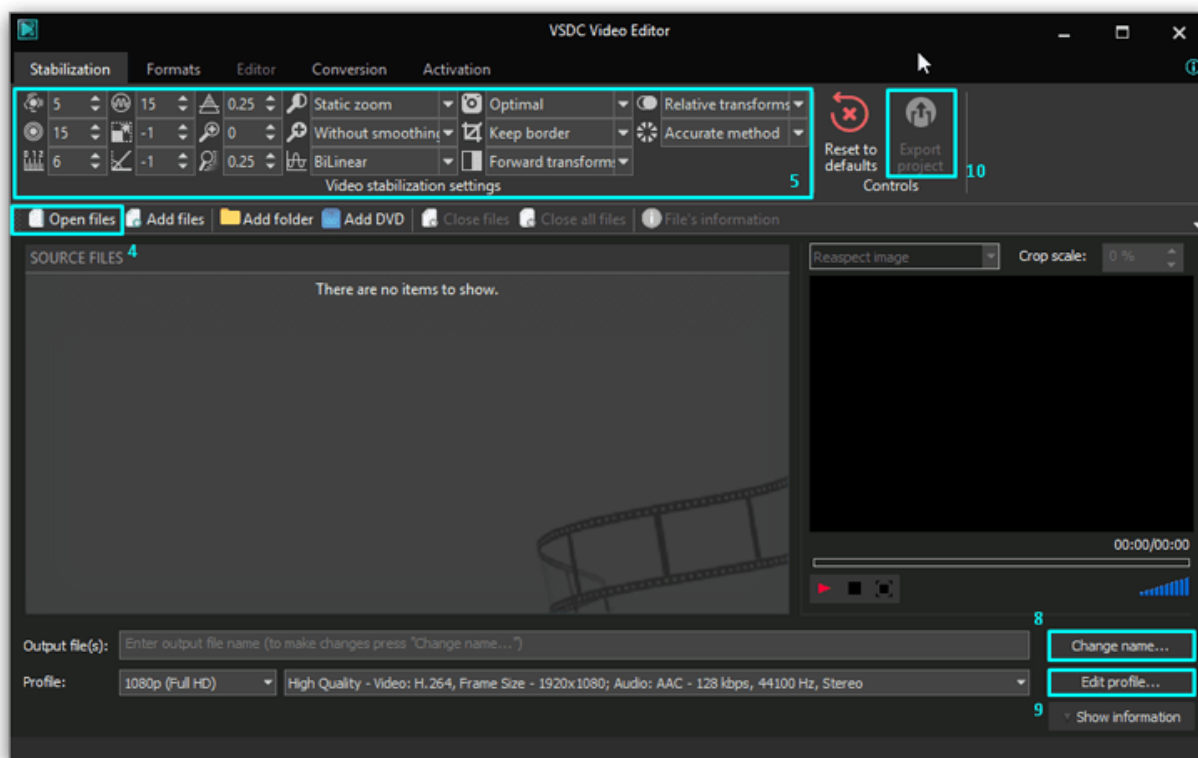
VSDC Video Editor

Stabilization Formats Editor Conversion Activation

5 15 0.25 Static zoom Optimal Relative transforms
15 -1 0 Without smoothing Keep border Accurate method
6 -1 0.25 BiLinear Forward transforms
Video stabilization settings 5

Reset to defaults
Export project
Controls
10

Open files Add files Add folder Add DVD Close files Close all files File's information

SOURCE FILES 4

There are no items to show.

Reaspect image
Crop scale: 0 %

00:00/00:00

8

Output file(s): Enter output file name (to make changes press "Change name...")
Change name...

Profile: 1080p (Full HD) High Quality - Video: H.264, Frame Size - 1920x1080; Audio: AAC - 128 kbps, 44100 Hz, Stereo
Edit profile...

9
Show information